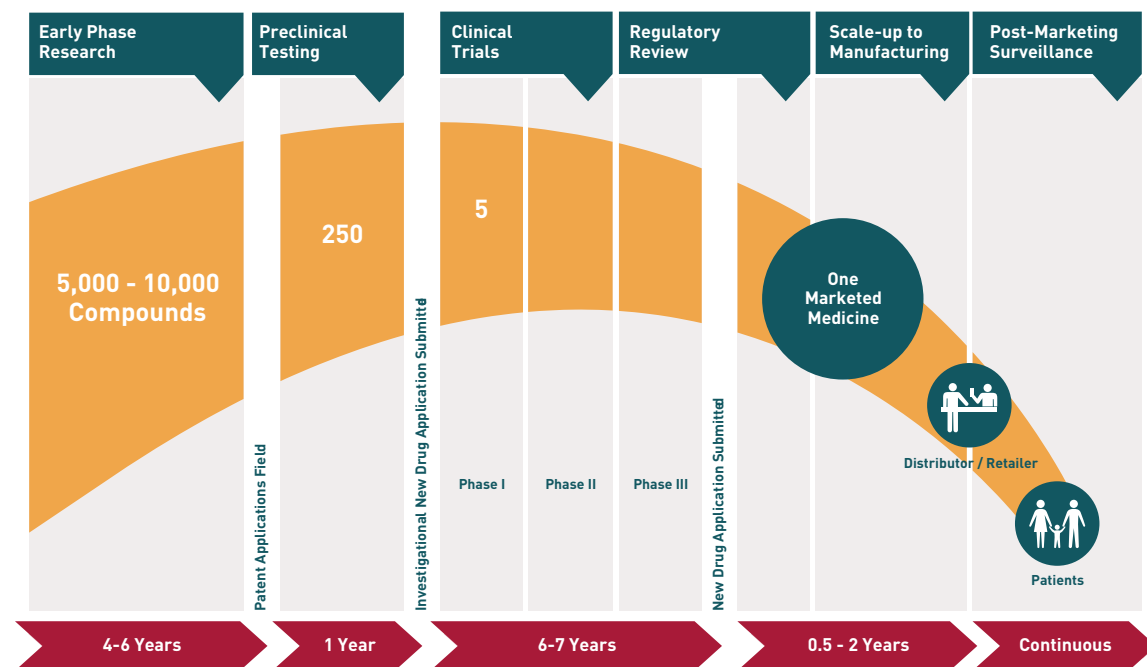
Early Phase Research

Preclinical Testing

Clinical Trials

Regulatory Review

Scale-up to Manufacturing

Post-Marketing Surveillance

5,000 - 10,000 Compounds

250

5

One Marketed Medicine

Distributor / Retailer

Patients

Patent Applications Field

Investigational New Drug Application Submittd

Phase I

Phase II

Phase III

New Drug Application Submittd

4-6 Years

1 Year

6-7 Years

0.5 - 2 Years

Continuous